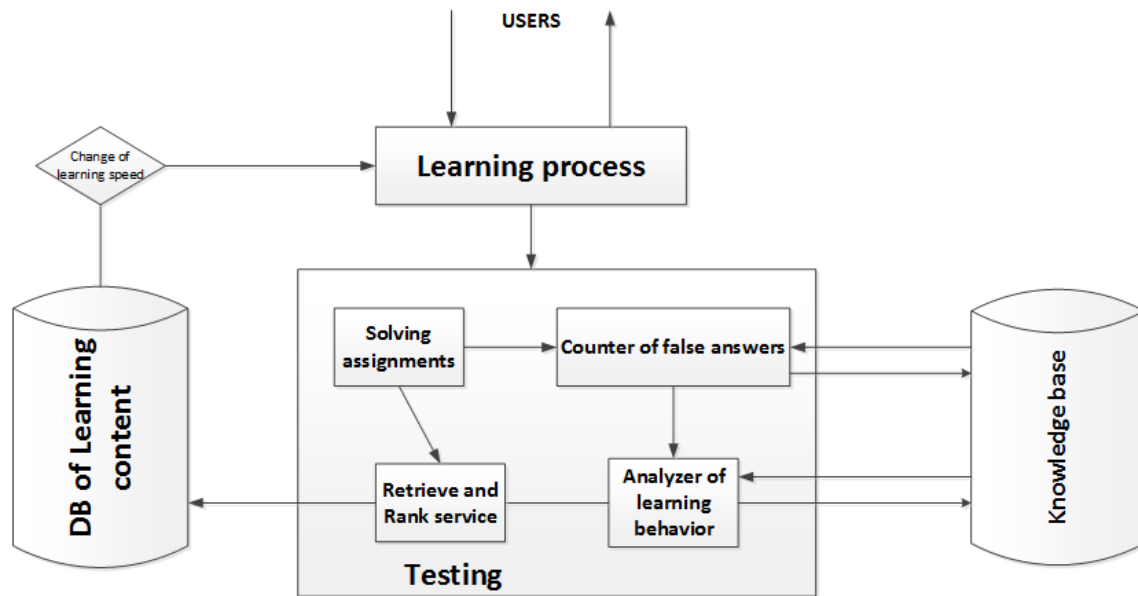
USERS

Change of learning speed

Learning process

DB of Learning content

Solving assignments

Counter of false answers

Knowledge base

Retrieve and Rank service

Analyzer of learning behavior

Testing